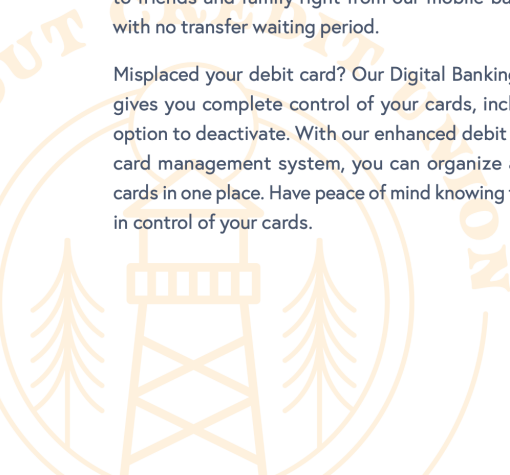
to friends and family right from our mobile ba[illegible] with no transfer waiting period.

Misplaced your debit card? Our Digital Bankin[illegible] gives you complete control of your cards, incl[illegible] option to deactivate. With our enhanced debit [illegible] card management system, you can organize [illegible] cards in one place. Have peace of mind knowing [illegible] in control of your cards.